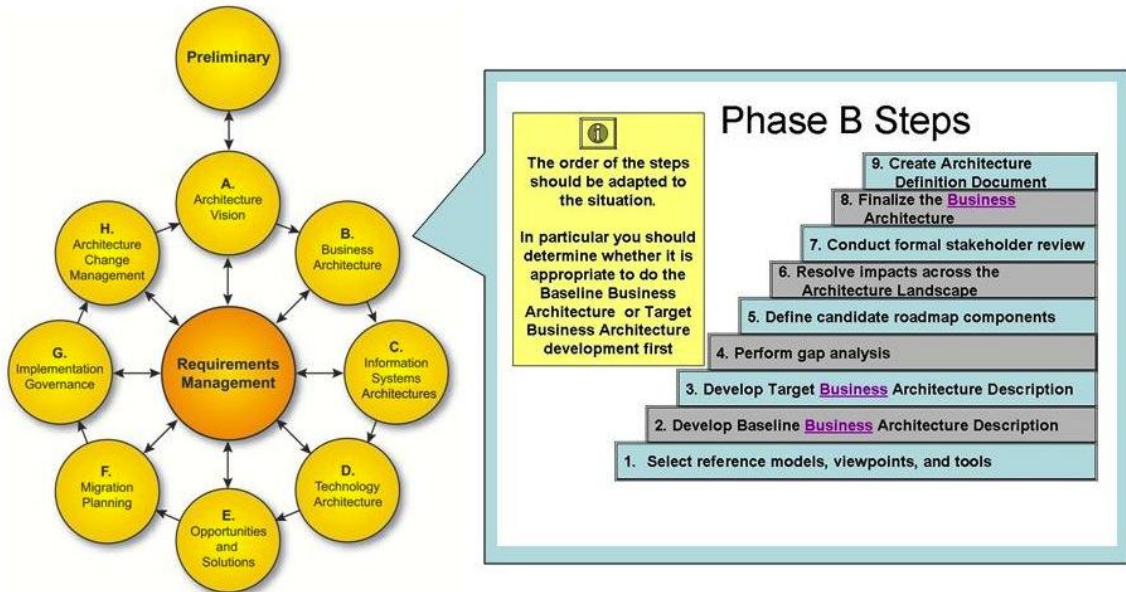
Preliminary

A.
Architecture Vision

B.
Business Architecture

C.
Information Systems Architectures

D.
Technology Architecture

E.
Opportunities and Solutions

F.
Migration Planning

G.
Implementation Governance

H.
Architecture Change Management

Requirements Management

Phase B Steps

The order of the steps should be adapted to the situation.

In particular you should determine whether it is appropriate to do the Baseline Business Architecture or Target Business Architecture development first

9. Create Architecture Definition Document

8. Finalize the Business Architecture

7. Conduct formal stakeholder review

6. Resolve impacts across the Architecture Landscape

5. Define candidate roadmap components

4. Perform gap analysis

3. Develop Target Business Architecture Description

2. Develop Baseline Business Architecture Description

1. Select reference models, viewpoints, and tools